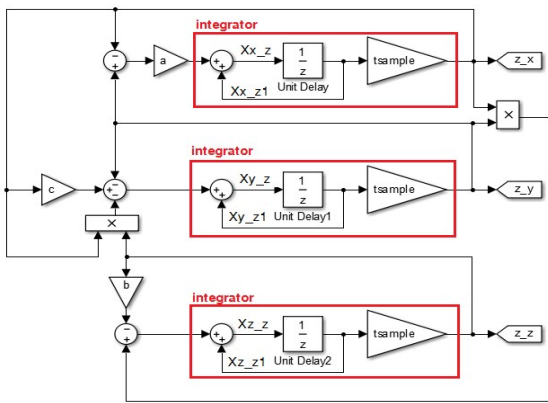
integrator

a

Xx_z

$\frac{1}{z}$

tsample

z_x

Xx_z1

Unit Delay

×

integrator

c

Xy_z

$\frac{1}{z}$

tsample

z_y

Xy_z1

Unit Delay1

×

b

integrator

Xz_z

$\frac{1}{z}$

tsample

z_z

Xz_z1

Unit Delay2